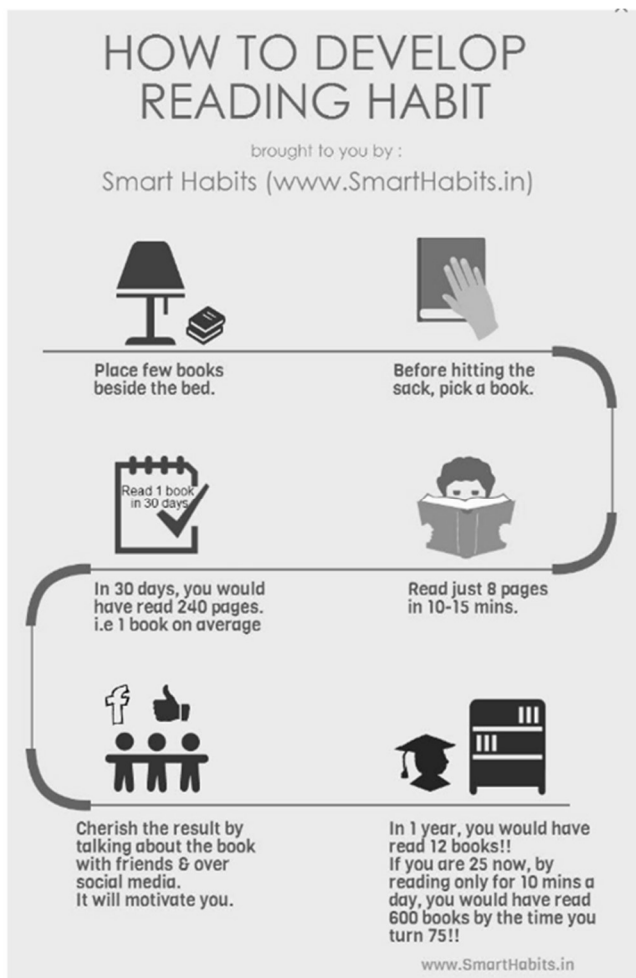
HOW TO DEVELOP READING HABIT

brought to you by :

Smart Habits (www.SmartHabits.in)

Place few books beside the bed.

Before hitting the sack, pick a book.

Read 1 book in 30 days

In 30 days, you would have read 240 pages. i.e 1 book on average

Read just 8 pages in 10-15 mins.

f

Cherish the result by talking about the book with friends & over social media. It will motivate you.

In 1 year, you would have read 12 books!! If you are 25 now, by reading only for 10 mins a day, you would have read 600 books by the time you turn 75!!

www.SmartHabits.in